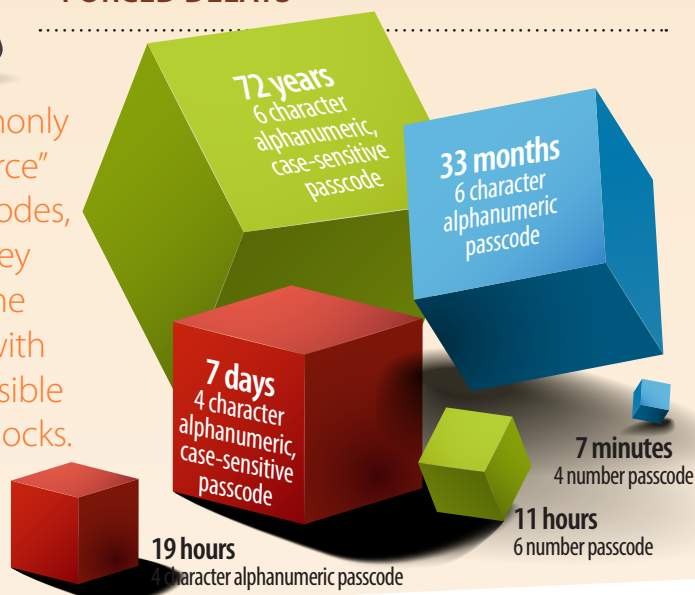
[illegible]

monly
rce"
odes,
ey
me
with
sible
ocks.

72 years
6 character alphanumeric, case-sensitive passcode

33 months
6 character alphanumeric passcode

7 days
4 character alphanumeric, case-sensitive passcode

7 minutes
4 number passcode

11 hours
6 number passcode

19 hours
4 character alphanumeric passcode